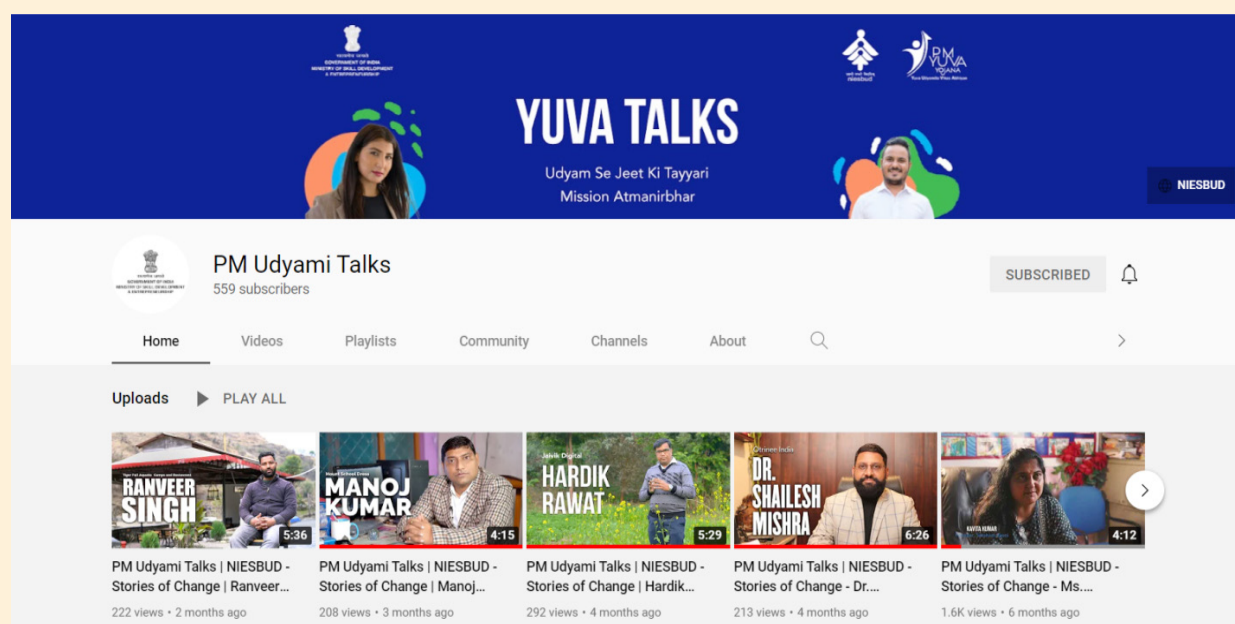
GOVERNMENT OF INDIA
MINISTRY OF SKILL DEVELOPMENT & ENTREPRENEURSHIP

PM YUVA YOJANA

YUVA TALKS

Udyam Se Jeet Ki Tayyari
Mission Atmanirbhar

NIESBUD

PM Udyami Talks
559 subscribers

SUBSCRIBED

Home
Videos
Playlists
Community
Channels
About

Uploads
PLAY ALL

RANVEER SINGH
5:36
PM Udyami Talks | NIESBUD - Stories of Change | Ranveer...
222 views • 2 months ago

MANOJ KUMAR
4:15
PM Udyami Talks | NIESBUD - Stories of Change | Manoj...
208 views • 3 months ago

Jaivik Digital
HARDIK RAWAT
5:29
PM Udyami Talks | NIESBUD - Stories of Change | Hardik...
292 views • 4 months ago

DR. SHAILESH MISHRA
6:26
PM Udyami Talks | NIESBUD - Stories of Change - Dr....
213 views • 4 months ago

KAVITA KUMAR
4:12
PM Udyami Talks | NIESBUD - Stories of Change - Ms....
1.6K views • 6 months ago